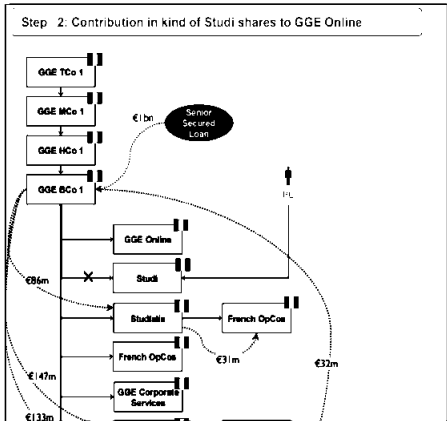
Step 2: Contribution in kind of Studi shares to GGE Online

GGE TCo 1

GGE MCo 1

GGE HCo 1

GGE BCo 1

€1bn

Senior Secured Loan

PL

GGE Online

€86m

Studi

Studialis

French OpCos

French OpCos

€31m

€32m

€147m

GGE Corporate Services

€133m